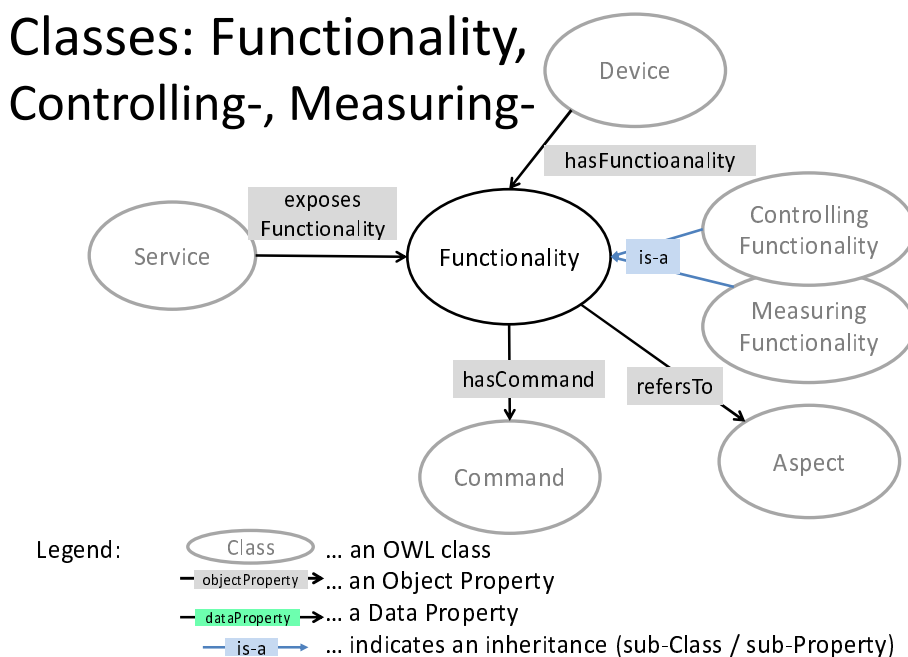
Classes: Functionality, Controlling-, Measuring-

Device

hasFunctioanality

exposes Functionality

Service

Functionality

is-a

Controlling Functionality

Measuring Functionality

hasCommand

refersTo

Command

Aspect

Legend:

Class … an OWL class

objectProperty … an Object Property

dataProperty … a Data Property

is-a … indicates an inheritance (sub-Class / sub-Property)